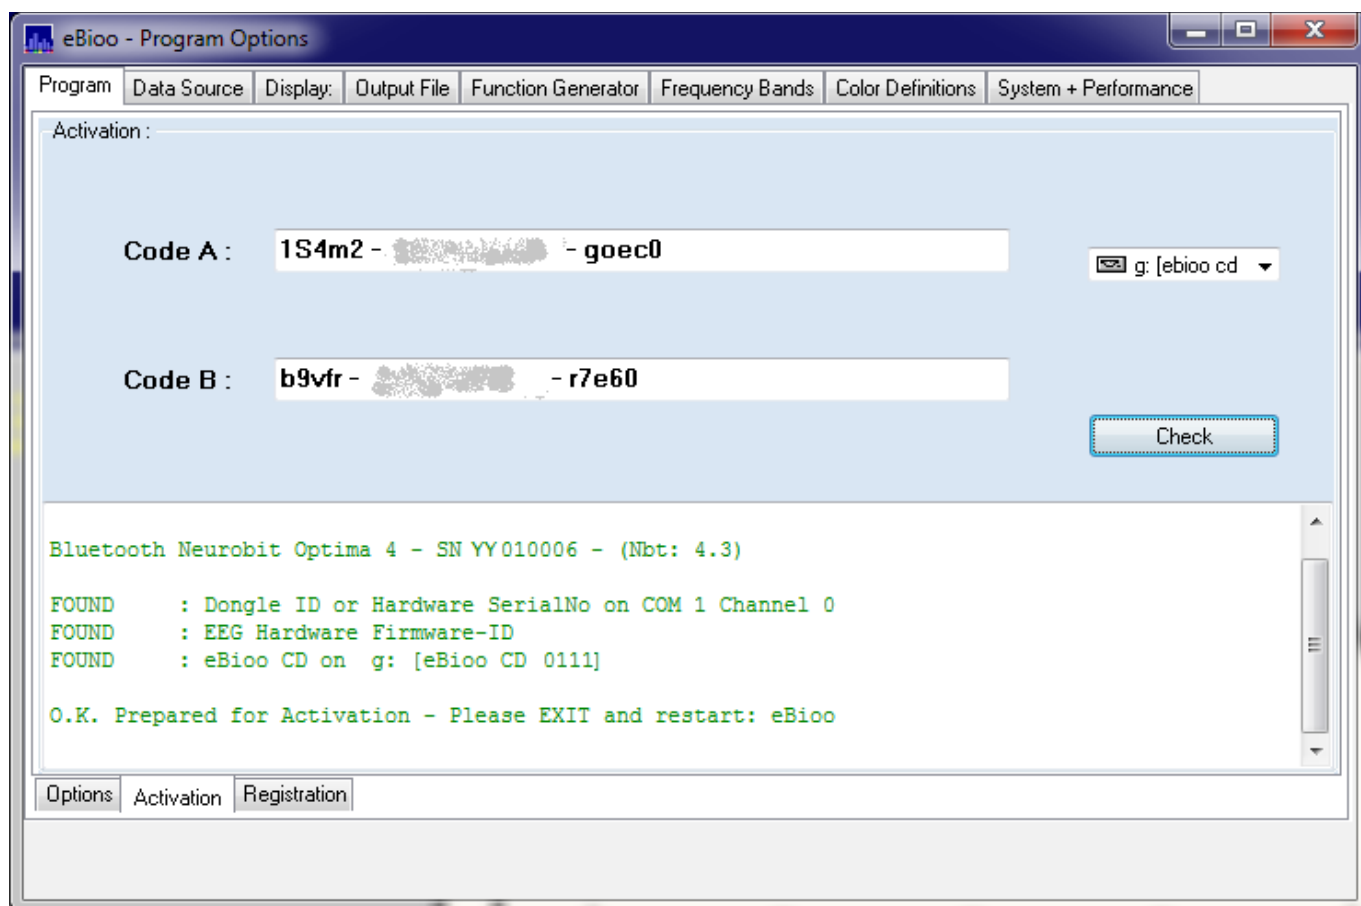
eBioo - Program Options

Program | Data Source | Display: | Output File | Function Generator | Frequency Bands | Color Definitions | System + Performance

Activation :

Code A : 1S4m2 - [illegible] - goec0

g: [ebioo cd

Code B : b9vfr - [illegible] - r7e60

Check

Bluetooth Neurobit Optima 4 - SN YY010006 - (Nbt: 4.3)

FOUND : Dongle ID or Hardware SerialNo on COM 1 Channel 0
FOUND : EEG Hardware Firmware-ID
FOUND : eBioo CD on g: [eBioo CD 0111]

O.K. Prepared for Activation - Please EXIT and restart: eBioo

Options | Activation | Registration